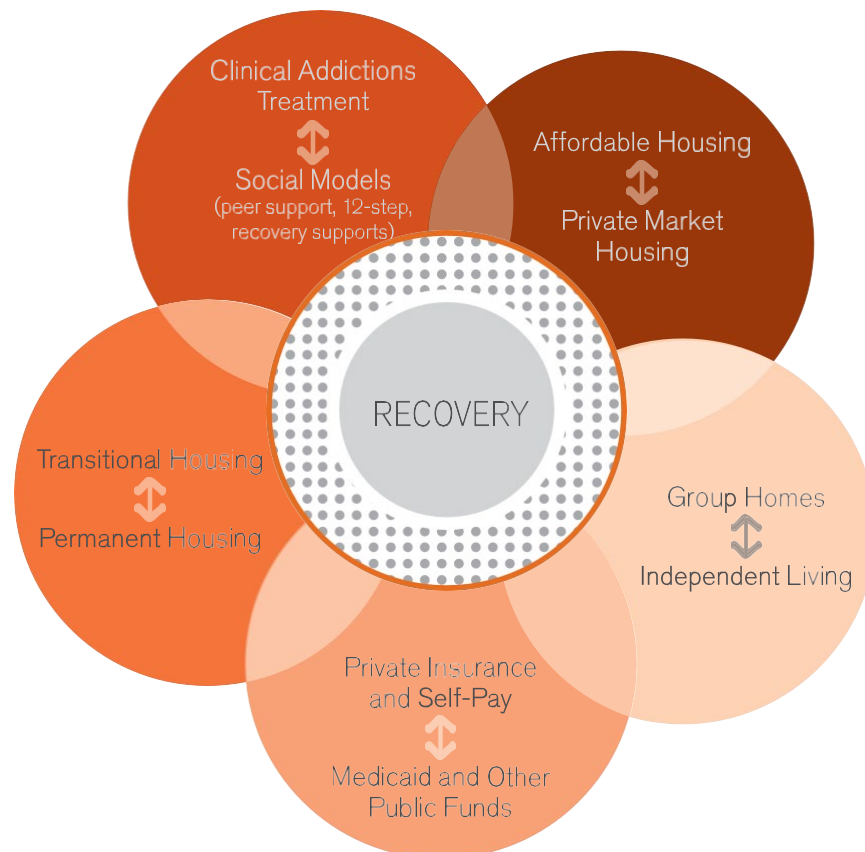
Clinical Addictions Treatment

Social Models (peer support, 12-step, recovery supports)

Affordable Housing

Private Market Housing

RECOVERY

Transitional Housing

Permanent Housing

Group Homes

Independent Living

Private Insurance and Self-Pay

Medicaid and Other Public Funds